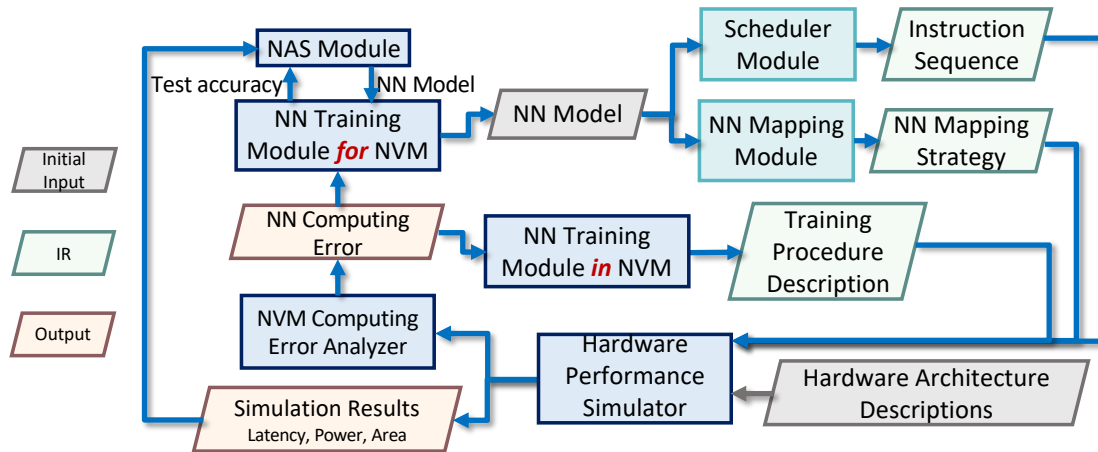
NAS Module
Test accuracy
NN Model
NN Training Module *for* NVM
NN Model
Scheduler Module
Instruction Sequence
NN Mapping Module
NN Mapping Strategy
Initial Input
IR
Output
NN Computing Error
NN Training Module *in* NVM
Training Procedure Description
NVM Computing Error Analyzer
Hardware Performance Simulator
Hardware Architecture Descriptions
Simulation Results
Latency, Power, Area